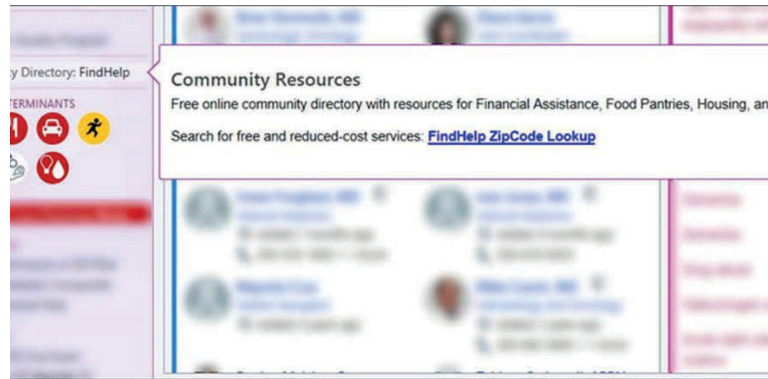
y Directory: FindHelp

TERMINANTS

Community Resources

Free online community directory with resources for Financial Assistance, Food Pantries, Housing, an

Search for free and reduced-cost services: FindHelp ZipCode Lookup